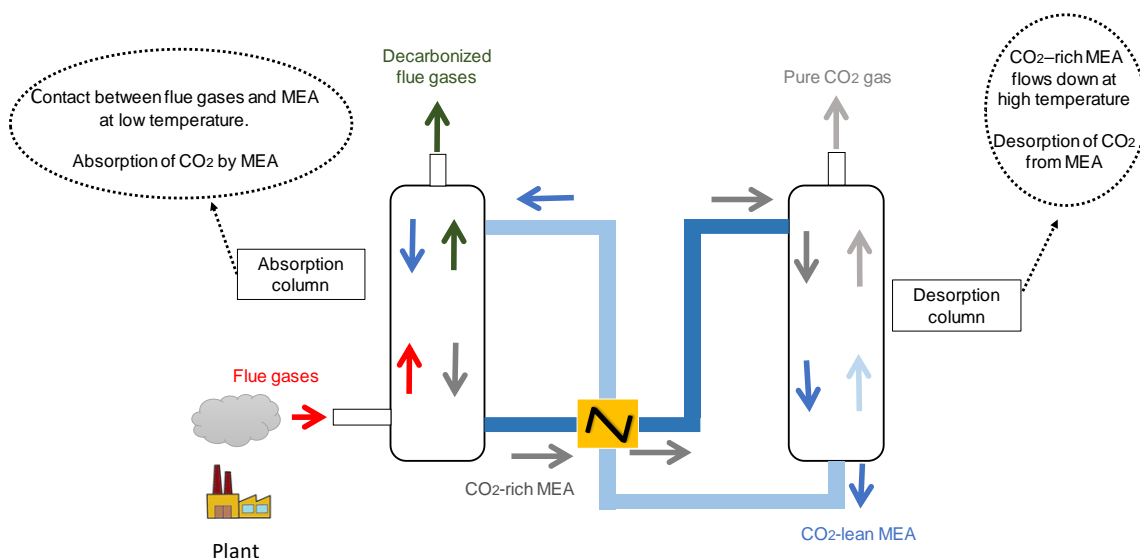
Contact between flue gases and MEA at low temperature.

Absorption of $CO_2$ by MEA

Decarbonized flue gases

Pure $CO_2$ gas

$CO_2$–rich MEA flows down at high temperature

Desorption of $CO_2$ from MEA

Absorption column

Desorption column

Flue gases

$CO_2$-rich MEA

$CO_2$-lean MEA

Plant